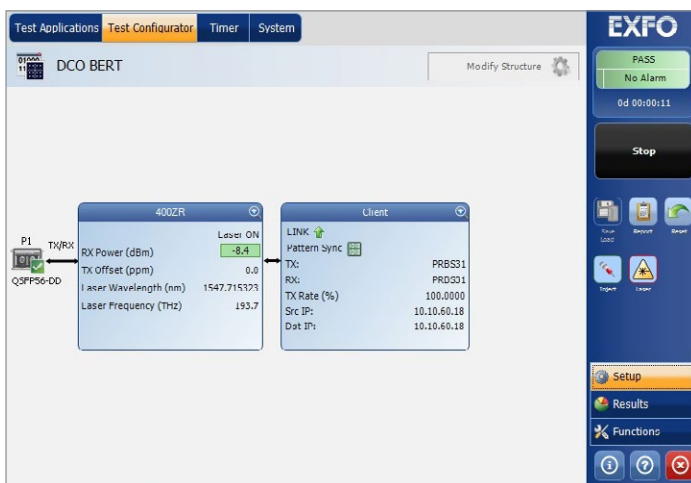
Test Applications Test Configurator Timer System

DCO BERT

Modify Structure

EXFO

PASS
No Alarm
0d 00:00:11

Stop

Save Load
Report
Reset
Inject
Laser

P1
TX/RX
QSFP56-DD

400ZR
Laser ON
RX Power (dBm) -8.4
TX Offset (ppm) 0.0
Laser Wavelength (nm) 1547.715323
Laser Frequency (THz) 193.7

Client
LINK
Pattern Sync
TX: PRBS31
RX: PRBS31
TX Rate (%) 100.0000
Src IP: 10.10.60.18
Dst IP: 10.10.60.18

Setup
Results
Functions